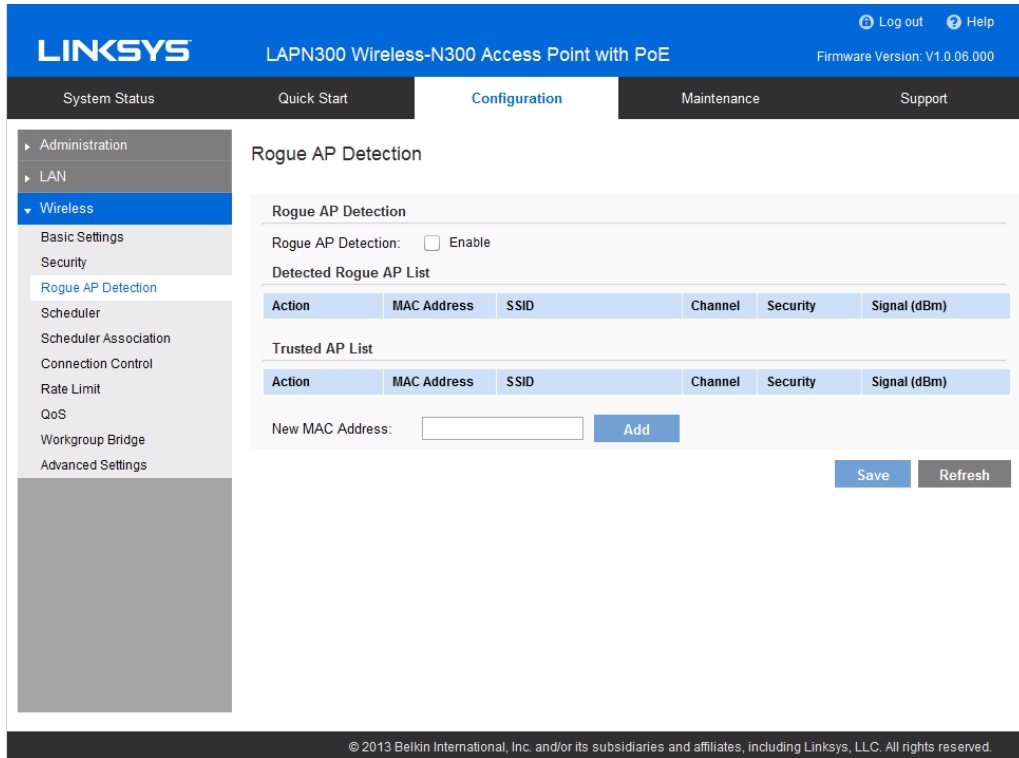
Log out Help

LINKSYS LAPN300 Wireless-N300 Access Point with PoE Firmware Version: V1.0.06.000

System Status Quick Start Configuration Maintenance Support

Administration
LAN
Wireless
Basic Settings
Security
Rogue AP Detection
Scheduler
Scheduler Association
Connection Control
Rate Limit
QoS
Workgroup Bridge
Advanced Settings

Rogue AP Detection

Rogue AP Detection

Rogue AP Detection: Enable

Detected Rogue AP List

| Action | MAC Address | SSID | Channel | Security | Signal (dBm) |
|---|---|---|---|---|---|

Trusted AP List

| Action | MAC Address | SSID | Channel | Security | Signal (dBm) |
|---|---|---|---|---|---|

New MAC Address: Add

Save Refresh

© 2013 Belkin International, Inc. and/or its subsidiaries and affiliates, including Linksys, LLC. All rights reserved.